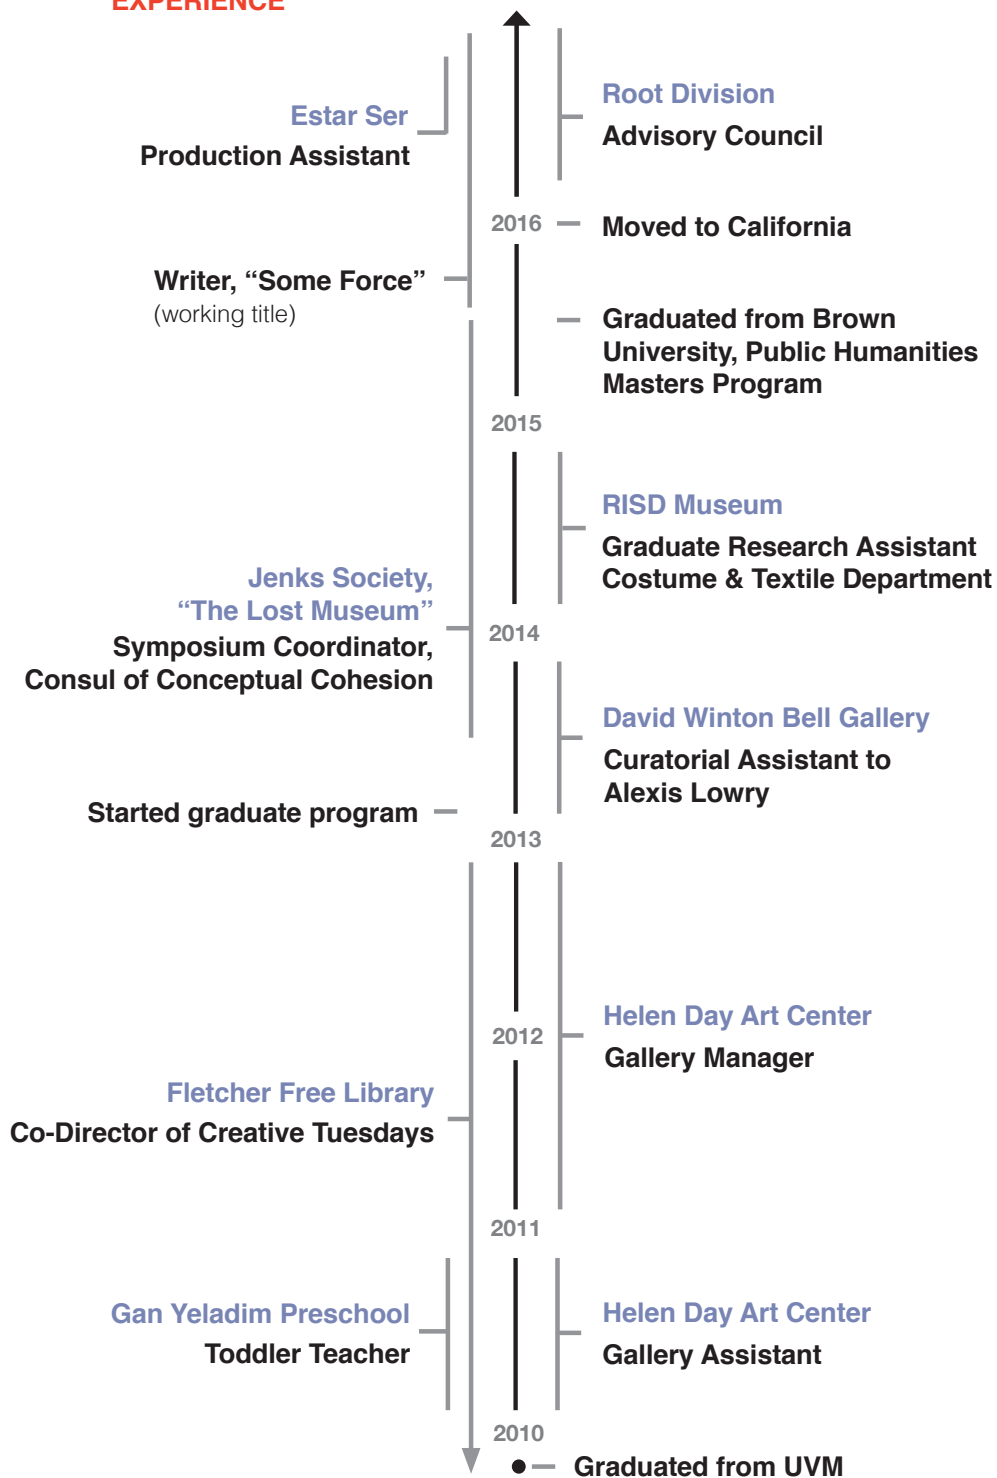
EXPERIENCE

Estar Ser
Production Assistant

Root Division
Advisory Council

2016

Moved to California

Writer, “Some Force”
(working title)

Graduated from Brown University, Public Humanities Masters Program

2015

RISD Museum
Graduate Research Assistant
Costume & Textile Department

Jenks Society, “The Lost Museum”
Symposium Coordinator, Consul of Conceptual Cohesion

2014

David Winton Bell Gallery
Curatorial Assistant to Alexis Lowry

Started graduate program

2013

2012

Helen Day Art Center
Gallery Manager

Fletcher Free Library
Co-Director of Creative Tuesdays

2011

Gan Yeladim Preschool
Toddler Teacher

Helen Day Art Center
Gallery Assistant

2010

Graduated from UVM